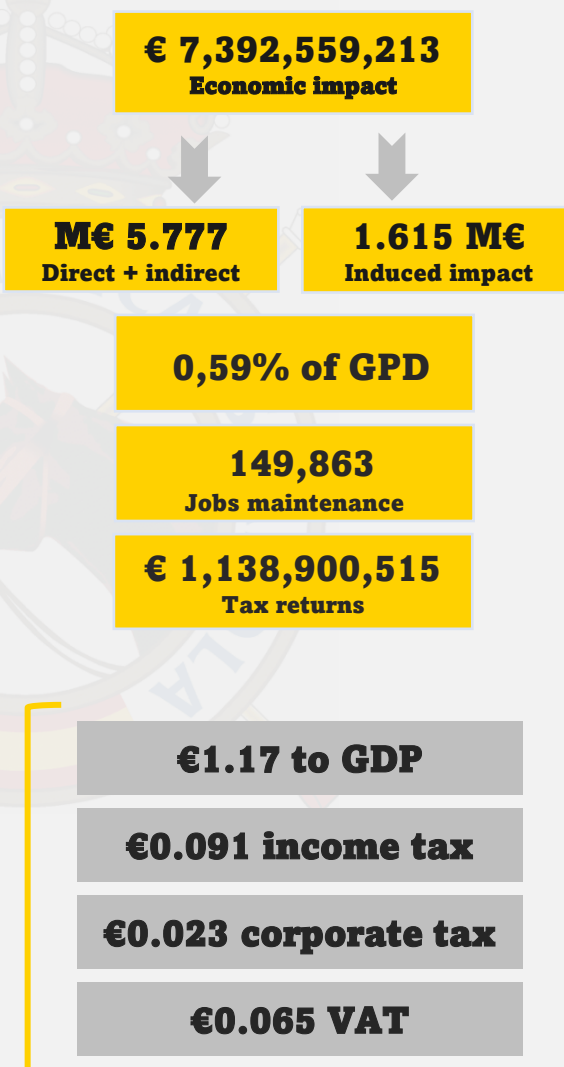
€ 7,392,559,213
Economic impact

M€ 5.777
Direct + indirect

1.615 M€
Induced impact

0,59% of GPD

149,863
Jobs maintenance

€ 1,138,900,515
Tax returns

€1.17 to GDP

€0.091 income tax

€0.023 corporate tax

€0.065 VAT